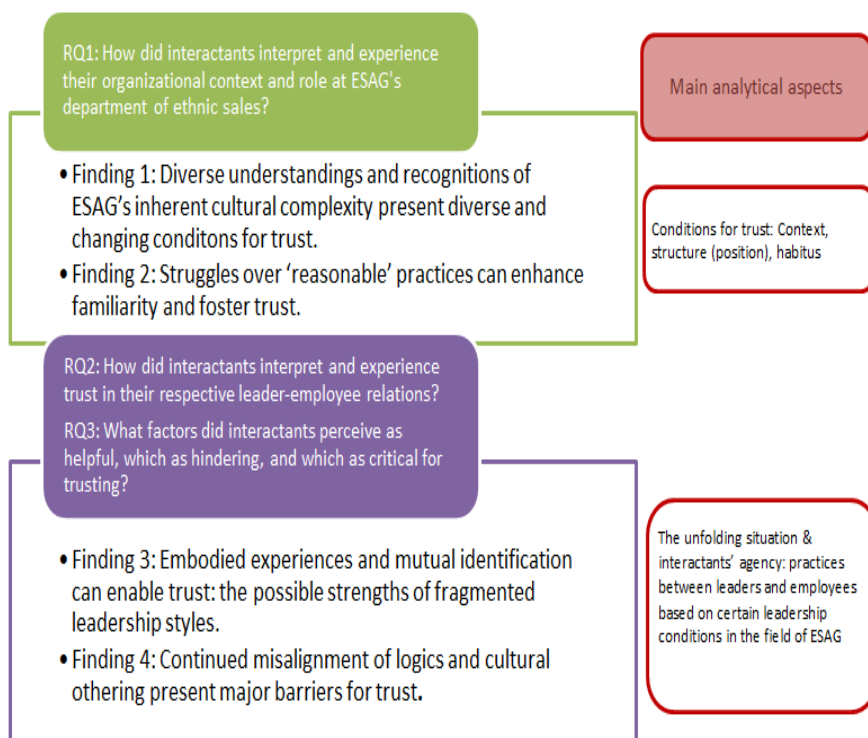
RQ1: How did interactants interpret and experience their organizational context and role at ESAG's department of ethnic sales?

• Finding 1: Diverse understandings and recognitions of ESAG's inherent cultural complexity present diverse and changing conditons for trust.
• Finding 2: Struggles over 'reasonable' practices can enhance familiarity and foster trust.

RQ2: How did interactants interpret and experience trust in their respective leader-employee relations?
RQ3: What factors did interactants perceive as helpful, which as hindering, and which as critical for trusting?

• Finding 3: Embodied experiences and mutual identification can enable trust: the possible strengths of fragmented leadership styles.
• Finding 4: Continued misalignment of logics and cultural othering present major barriers for trust.

Main analytical aspects

Conditions for trust: Context, structure (position), habitus

The unfolding situation & interactants' agency: practices between leaders and employees based on certain leadership conditions in the field of ESAG